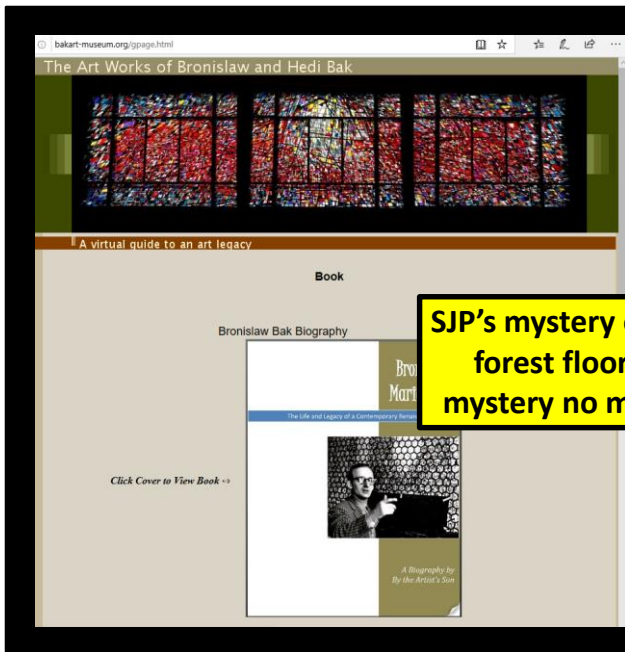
bakart-museum.org/gpage.html

The Art Works of Bronislaw and Hedi Bak

A virtual guide to an art legacy

Book

SJP's mystery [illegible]
forest floor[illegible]
mystery no m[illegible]

Bronislaw Bak Biography

Bro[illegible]
Marf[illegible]

The Life and Legacy of a Contemporary Renai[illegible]

Click Cover to View Book ⇒

A Biography by
By the Artist's Son